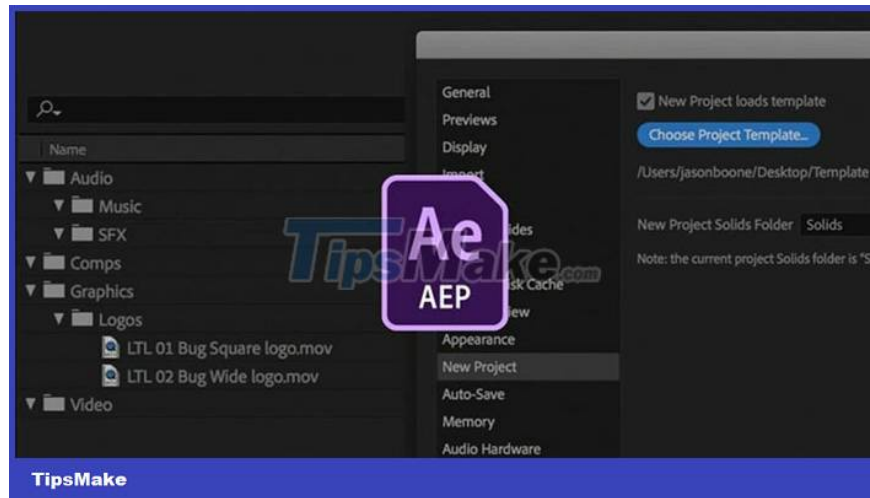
Name

Audio

Music

SFX

Comps

Graphics

Logos

LTL 01 Bug Square logo.mov

LTL 02 Bug Wide logo.mov

Video

General

Previews

Display

Import

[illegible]ides

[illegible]isk Cache

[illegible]iew

Appearance

New Project

Auto-Save

Memory

Audio Hardware

New Project loads template

Choose Project Template...

/Users/jasonboone/Desktop/Template

New Project Solids Folder Solids

Note: the current project Solids folder is "S

Ae

AEP

TipsMake.com

TipsMake